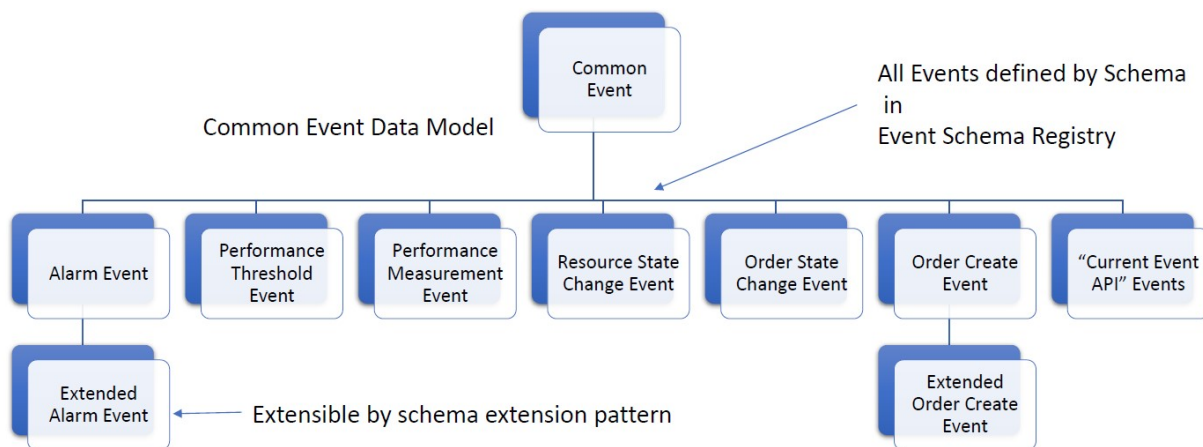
Common Event

All Events defined by Schema in Event Schema Registry

Common Event Data Model

Alarm Event

Performance Threshold Event

Performance Measurement Event

Resource State Change Event

Order State Change Event

Order Create Event

“Current Event API” Events

Extended Alarm Event

Extensible by schema extension pattern

Extended Order Create Event